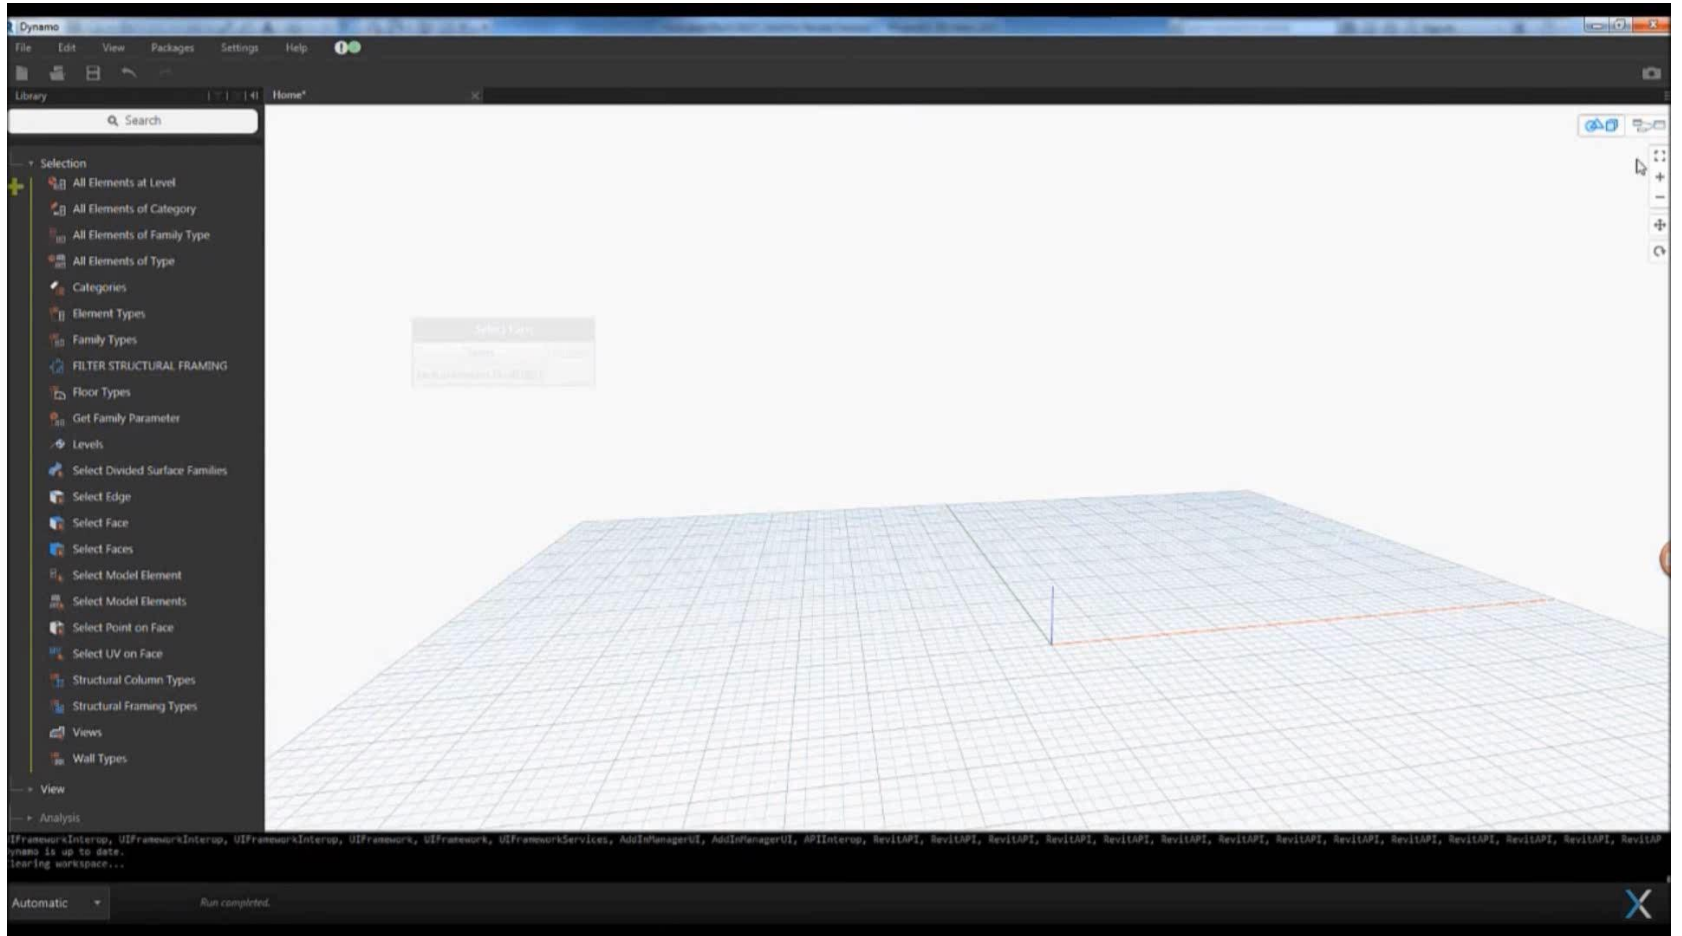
Dynamo

File Edit View Packages Settings Help

Library

Home*

Search

Selection
All Elements at Level
All Elements of Category
All Elements of Family Type
All Elements of Type
Categories
Element Types
Family Types
FILTER STRUCTURAL FRAMING
Floor Types
Get Family Parameter
Levels
Select Divided Surface Families
Select Edge
Select Face
Select Faces
Select Model Element
Select Model Elements
Select Point on Face
Select UV on Face
Structural Column Types
Structural Framing Types
Views
Wall Types
View
Analysis

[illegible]

IFrameworkInterop, UIFrameworkInterop, UIFrameworkInterop, UIFramework, UIFramework, UIFrameworkServices, AddInManagerUI, AddInManagerUI, APIInterop, RevitAPI, RevitAPI, RevitAPI, RevitAPI, RevitAPI, RevitAPI, RevitAPI, RevitAPI, RevitAPI, RevitAPI, RevitAPI, RevitAPI, RevitAPI, RevitAP
ynamo is up to date.
learing workspace...

Automatic

Run completed.